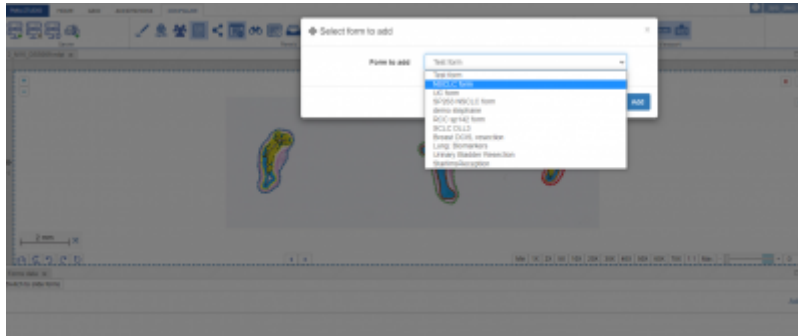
Select form to add

Form to add

Test form

Test form
NSCLC form
UC form
SF350 NSCLC form
demo biopbase
ROC-sp142 form
SCLC DLL3
Breast DCIS resection
Lung: Biomarkers
Urinary Bladder Resection
Stamm/Acception

Add

2 mm